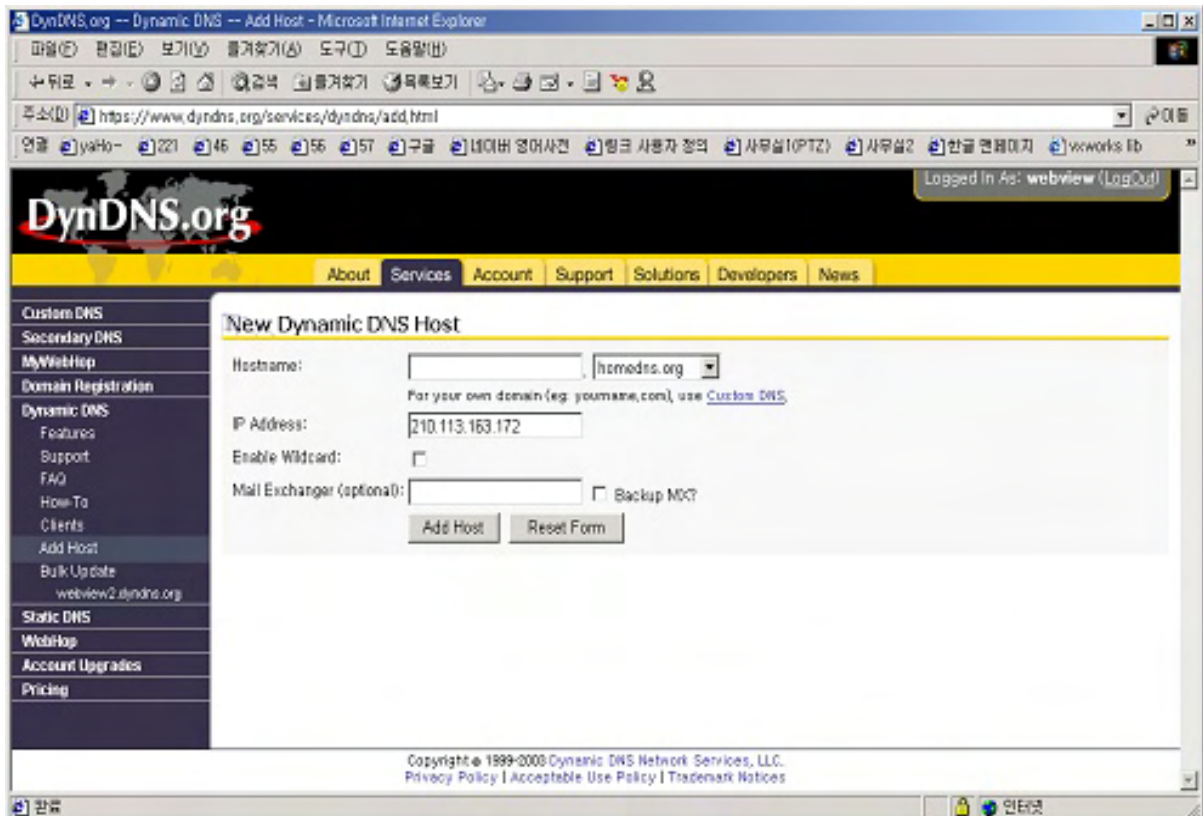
DynDNS.org -- Dynamic DNS -- Add Host - Microsoft Internet Explorer

파일(F) 편집(E) 보기(V) 즐겨찾기(A) 도구(T) 도움말(H)

뒤로 · → · 검색 즐겨찾기 미디어

주소(D) https://www.dyndns.org/services/dyndns/add.html 이동

연결 yaHo- 221 46 55 56 57 구글 네이버 영어사전 링크 사용자 정의 사무실1(PTZ) 사무실2 한글 홈페이지 vxworks lib

Logged In As: webview (LogOut)

DynDNS.org

About Services Account Support Solutions Developers News

Custom DNS
Secondary DNS
MyWebHop
Domain Registration
Dynamic DNS
Features
Support
FAQ
How-To
Clients
Add Host
Bulk Update
webview2.dyndns.org
Static DNS
WebHop
Account Upgrades
Pricing

New Dynamic DNS Host

Hostname: . homedns.org

For your own domain (eg: yourname.com), use Custom DNS.

IP Address: 210.113.163.172

Enable Wildcard:

Mail Exchanger (optional): Backup MX?

Add Host Reset Form

Copyright © 1999-2003 Dynamic DNS Network Services, LLC.
Privacy Policy | Acceptable Use Policy | Trademark Notices

완료

인터넷